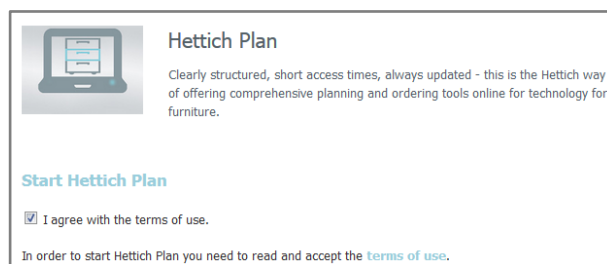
Hettich Plan

Clearly structured, short access times, always updated - this is the Hettich way of offering comprehensive planning and ordering tools online for technology for furniture.

Start Hettich Plan

I agree with the terms of use.

In order to start Hettich Plan you need to read and accept the terms of use.